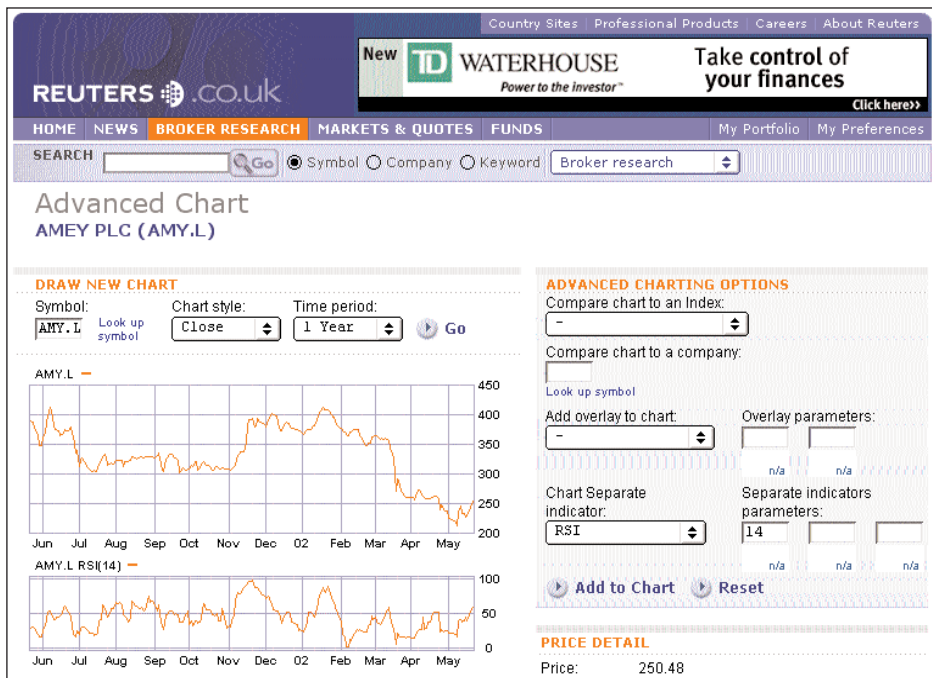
Country Sites | Professional Products | Careers | About Reuters

REUTERS .co.uk

New TD WATERHOUSE Power to the investor™ Take control of your finances Click here>>

HOME NEWS BROKER RESEARCH MARKETS & QUOTES FUNDS My Portfolio My Preferences

SEARCH Go Symbol Company Keyword Broker research

Advanced Chart
AMEY PLC (AMY.L)

DRAW NEW CHART
Symbol: AMY.L Look up symbol
Chart style: Close
Time period: 1 Year
Go

AMY.L
450
400
350
300
250
200
Jun Jul Aug Sep Oct Nov Dec 02 Feb Mar Apr May

AMY.L RSI(14)
100
50
0
Jun Jul Aug Sep Oct Nov Dec 02 Feb Mar Apr May

ADVANCED CHARTING OPTIONS
Compare chart to an Index:
-
Compare chart to a company:
Look up symbol
Add overlay to chart:
-
Overlay parameters:
n/a n/a
Chart Separate indicator:
RSI
Separate indicators parameters:
14
n/a n/a n/a
Add to Chart Reset

PRICE DETAIL
Price: 250.48